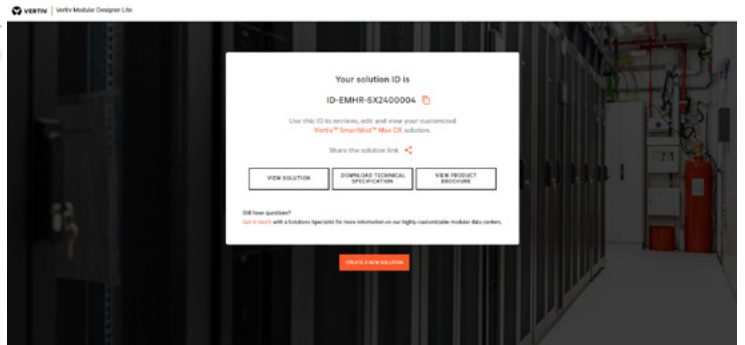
VERTIV | Vertiv Modular Designer Lite

Your solution ID is

ID-EMHR-SX2400004

Use this ID to retrieve, edit and view your customized Vertiv™ SmartMod™ Max DX solution.

Share the solution link

VIEW SOLUTION

DOWNLOAD TECHNICAL SPECIFICATION

VIEW PRODUCT BROCHURE

Still have questions?
Get in touch with a Solutions Specialist for more information on our highly-customizable modular data centers.

CREATE A NEW SOLUTION